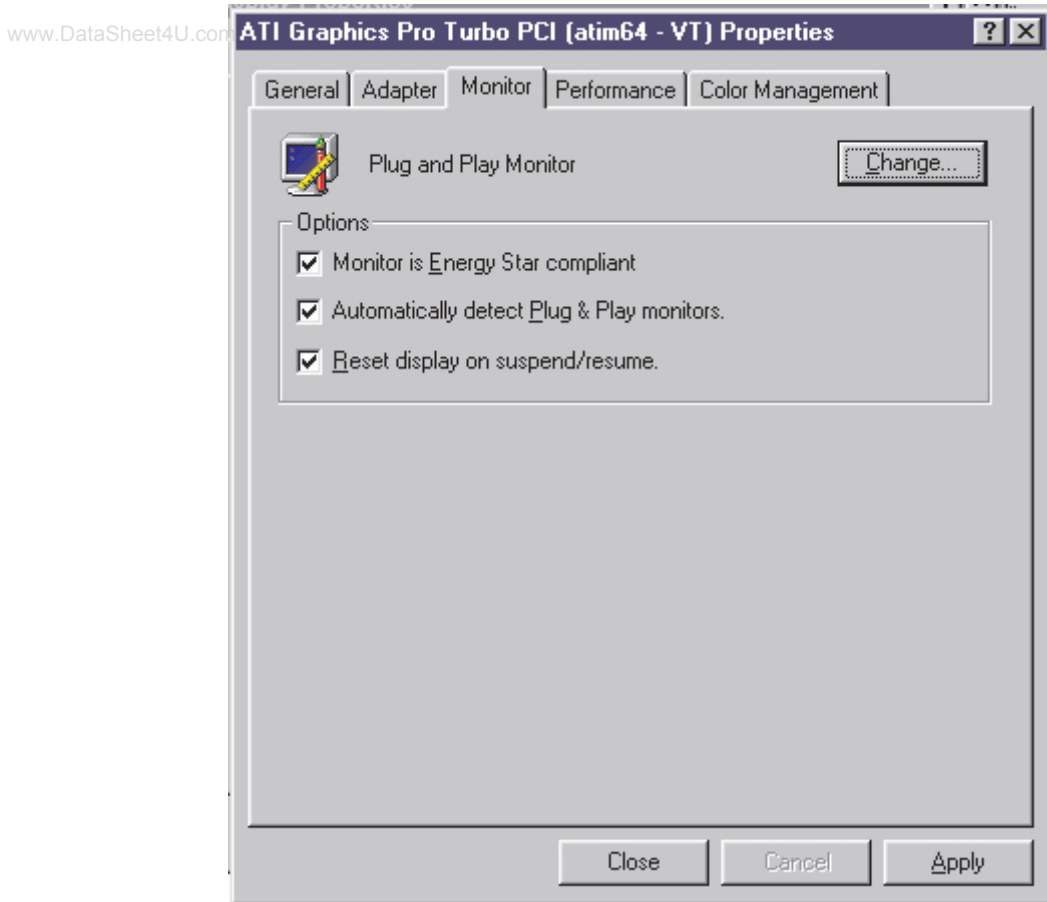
www.DataSheet4U.com

ATI Graphics Pro Turbo PCI (atim64 - VT) Properties

?

General | Adapter | Monitor | Performance | Color Management

Plug and Play Monitor

Change...

Options

Monitor is Energy Star compliant

Automatically detect Plug & Play monitors.

Reset display on suspend/resume.

Close

Cancel

Apply